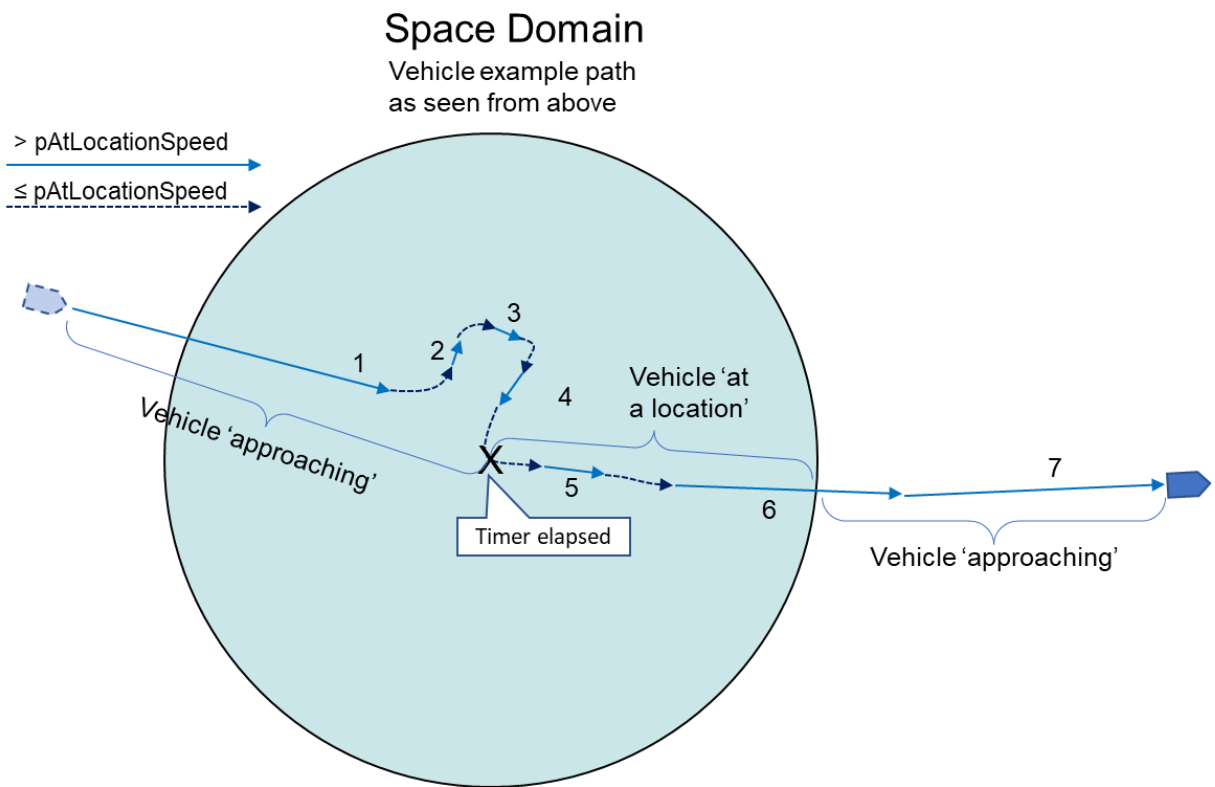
Space Domain

Vehicle example path as seen from above

> pAtLocationSpeed

≤ pAtLocationSpeed

1

2

3

4

Vehicle 'approaching'

Vehicle 'at a location'

X

5

6

7

Timer elapsed

Vehicle 'approaching'